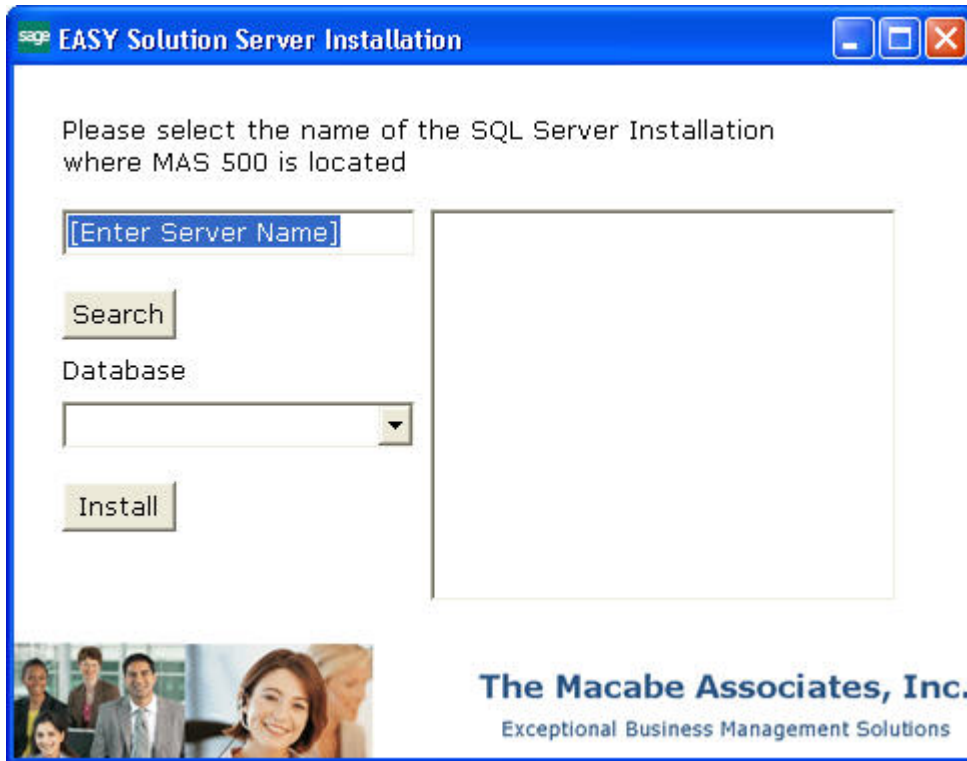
sage EASY Solution Server Installation

Please select the name of the SQL Server Installation where MAS 500 is located

[Enter Server Name]

Search

Database

Install

The Macabe Associates, Inc.

Exceptional Business Management Solutions